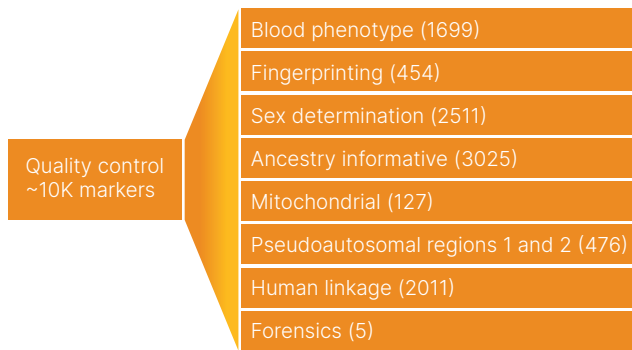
Quality control
~10K markers

Blood phenotype (1699)

Fingerprinting (454)

Sex determination (2511)

Ancestry informative (3025)

Mitochondrial (127)

Pseudoautosomal regions 1 and 2 (476)

Human linkage (2011)

Forensics (5)